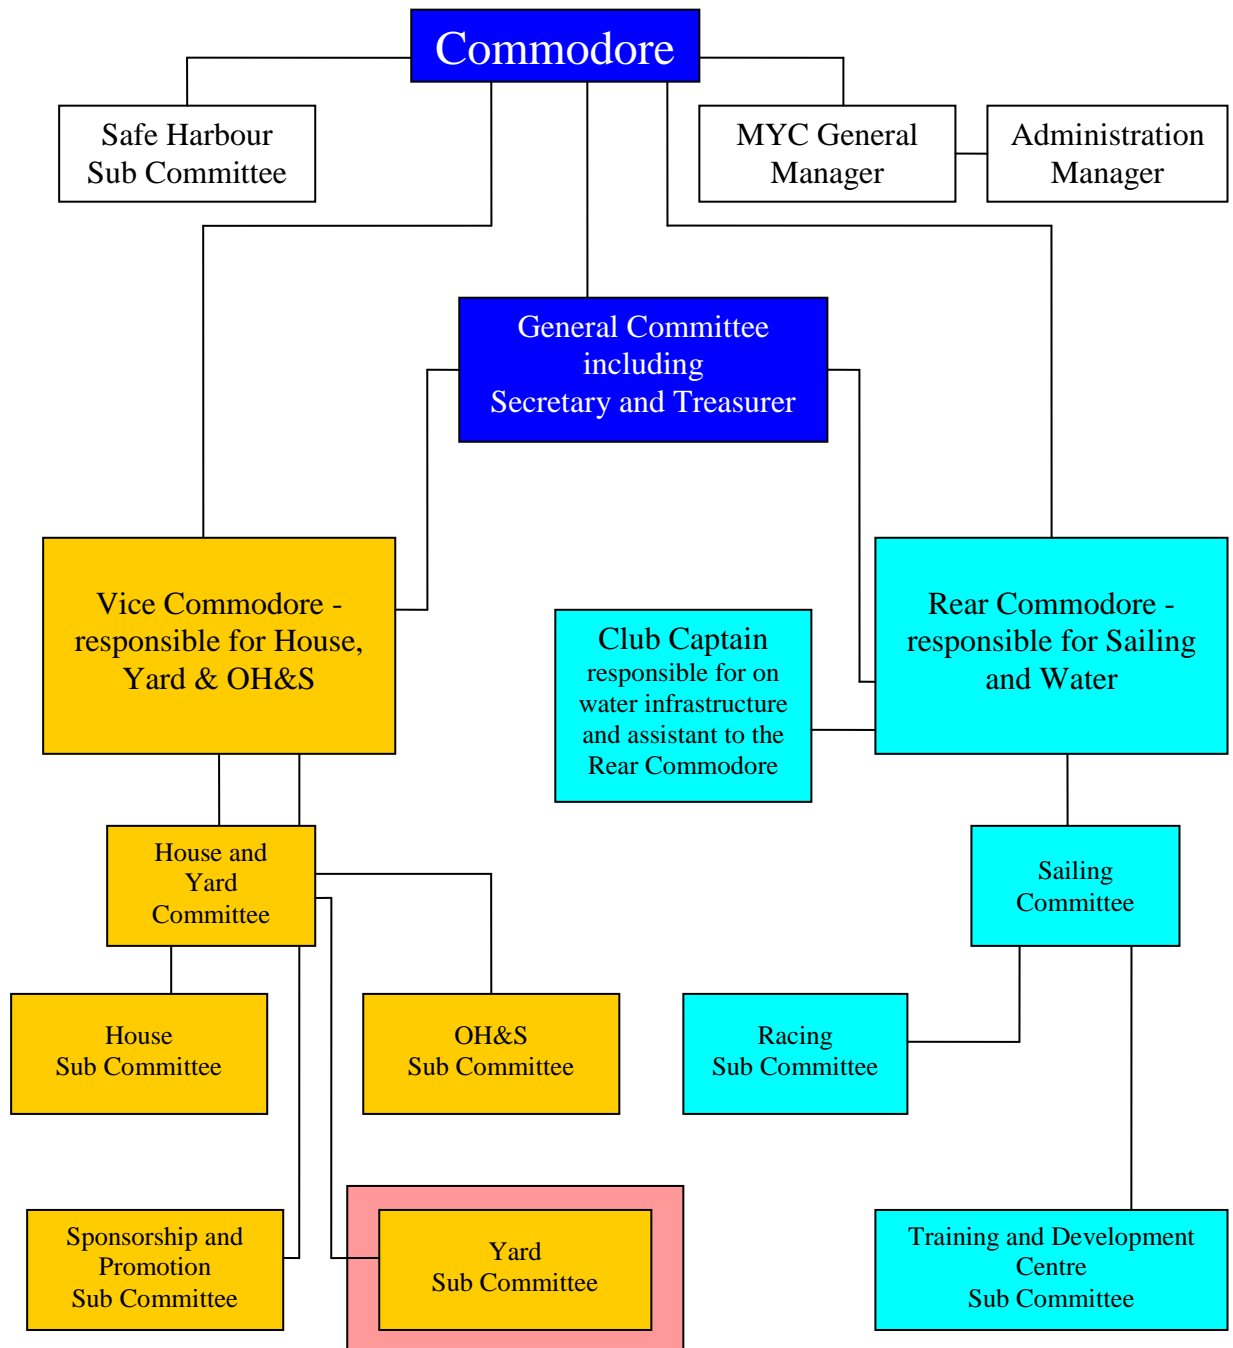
Commodore

Safe Harbour
Sub Committee

MYC General
Manager

Administration
Manager

General Committee
including
Secretary and Treasurer

Vice Commodore - responsible for House, Yard & OH&S

Club Captain
responsible for on water infrastructure and assistant to the Rear Commodore

Rear Commodore - responsible for Sailing and Water

House and
Yard
Committee

Sailing
Committee

House
Sub Committee

OH&S
Sub Committee

Racing
Sub Committee

Sponsorship and
Promotion
Sub Committee

Yard
Sub Committee

Training and Development
Centre
Sub Committee